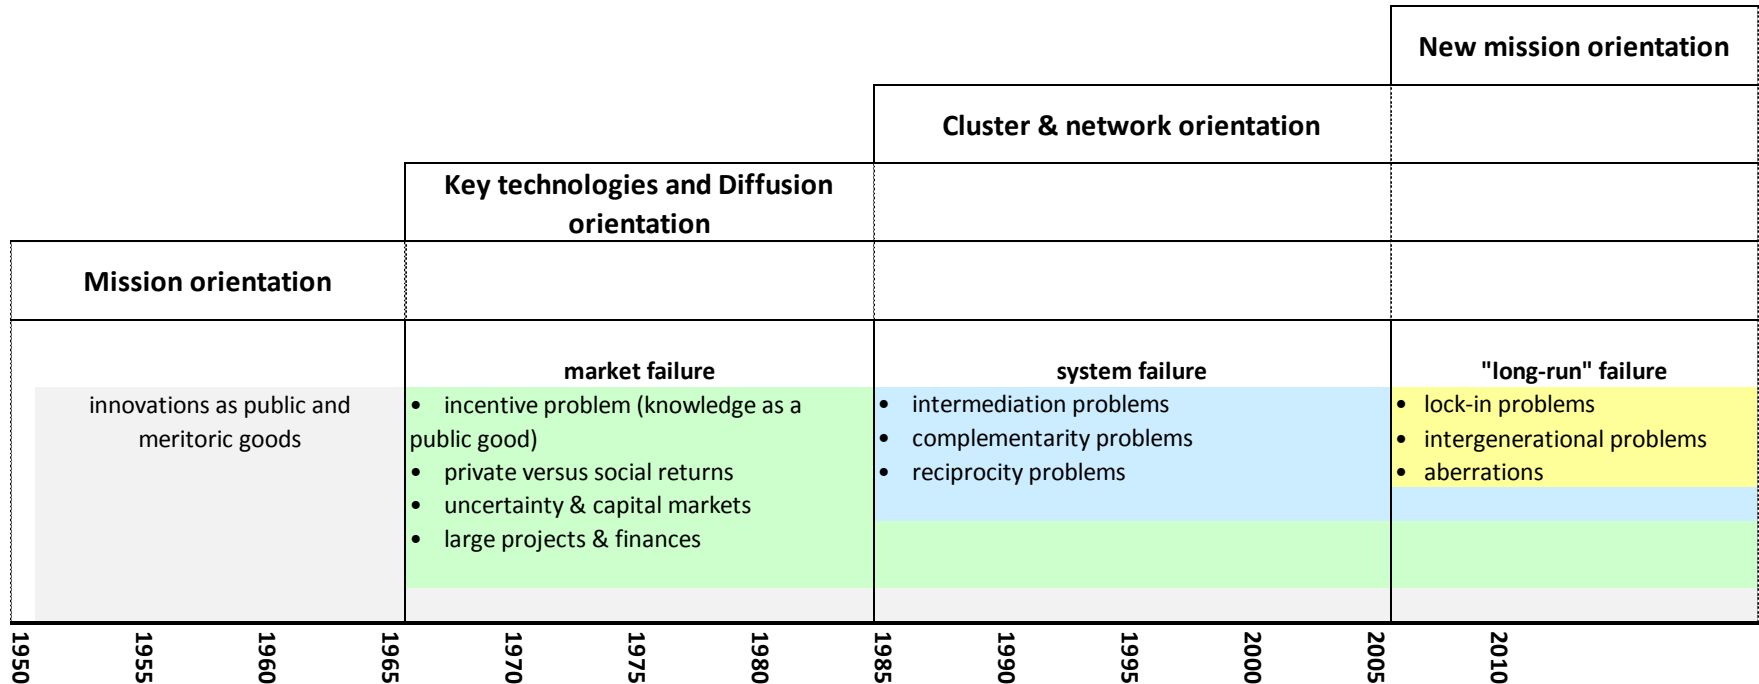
New mission orientation

Cluster & network orientation

Key technologies and Diffusion orientation

Mission orientation

market failure

system failure

"long-run" failure

innovations as public and meritoric goods

- incentive problem (knowledge as a public good)
- private versus social returns
- uncertainty & capital markets
- large projects & finances

- intermediation problems
- complementarity problems
- reciprocity problems

- lock-in problems
- intergenerational problems
- aberrations

1950 1955 1960 1965 1970 1975 1980 1985 1990 1995 2000 2005 2010